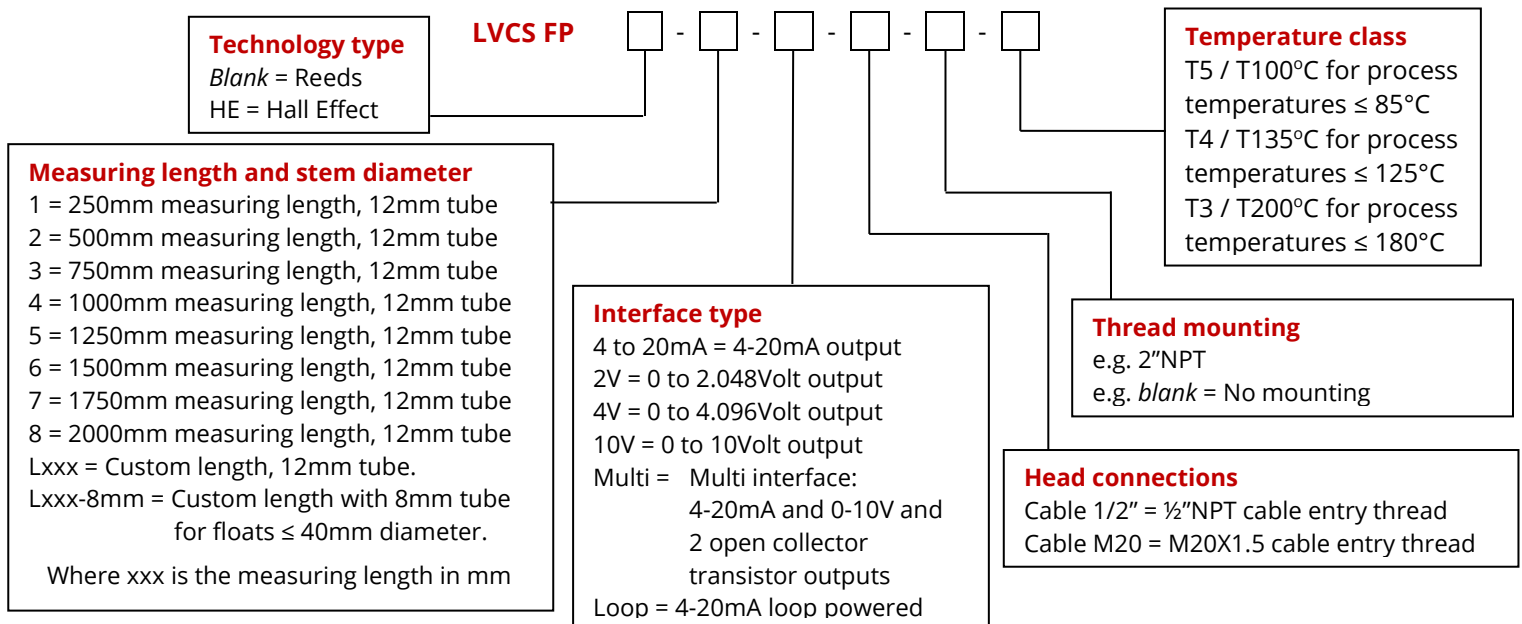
LVCS FP - - - - -

Technology type
*Blank* = Reeds
HE = Hall Effect

Temperature class
T5 / T100°C for process temperatures ≤ 85°C
T4 / T135°C for process temperatures ≤ 125°C
T3 / T200°C for process temperatures ≤ 180°C

Measuring length and stem diameter
1 = 250mm measuring length, 12mm tube
2 = 500mm measuring length, 12mm tube
3 = 750mm measuring length, 12mm tube
4 = 1000mm measuring length, 12mm tube
5 = 1250mm measuring length, 12mm tube
6 = 1500mm measuring length, 12mm tube
7 = 1750mm measuring length, 12mm tube
8 = 2000mm measuring length, 12mm tube
Lxxx = Custom length, 12mm tube.
Lxxx-8mm = Custom length with 8mm tube for floats ≤ 40mm diameter.
Where xxx is the measuring length in mm

Interface type
4 to 20mA = 4-20mA output
2V = 0 to 2.048Volt output
4V = 0 to 4.096Volt output
10V = 0 to 10Volt output
Multi = Multi interface: 4-20mA and 0-10V and 2 open collector transistor outputs
Loop = 4-20mA loop powered

Thread mounting
e.g. 2"NPT
e.g. *blank* = No mounting

Head connections
Cable 1/2" = ½"NPT cable entry thread
Cable M20 = M20X1.5 cable entry thread